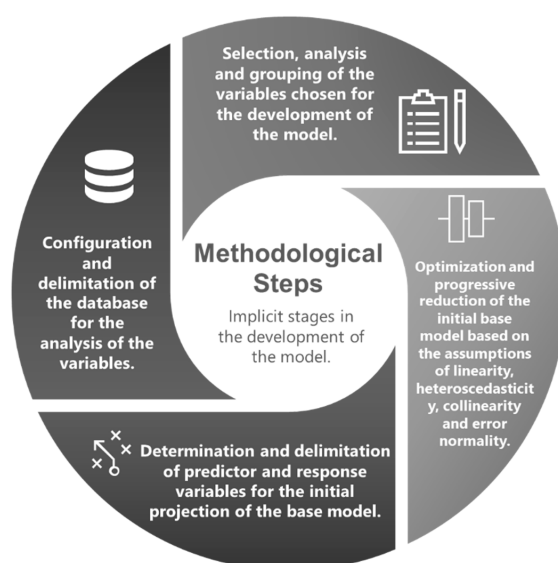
Methodological Steps

Implicit stages in the development of the model.

Selection, analysis and grouping of the variables chosen for the development of the model.

Optimization and progressive reduction of the initial base model based on the assumptions of linearity, heteroscedasticit y, collinearity and error normality.

Determination and delimitation of predictor and response variables for the initial projection of the base model.

Configuration and delimitation of the database for the analysis of the variables.